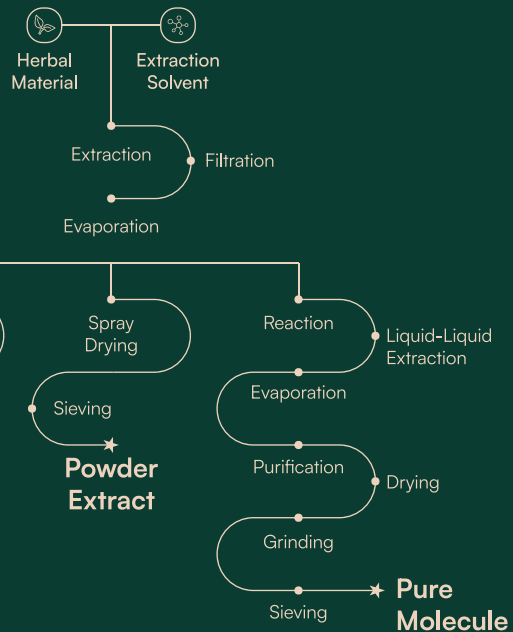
Herbal Material

Extraction Solvent

Extraction

Filtration

Evaporation

Spray Drying

Sieving

Powder Extract

Reaction

Liquid-Liquid Extraction

Evaporation

Purification

Drying

Grinding

Sieving

Pure Molecule